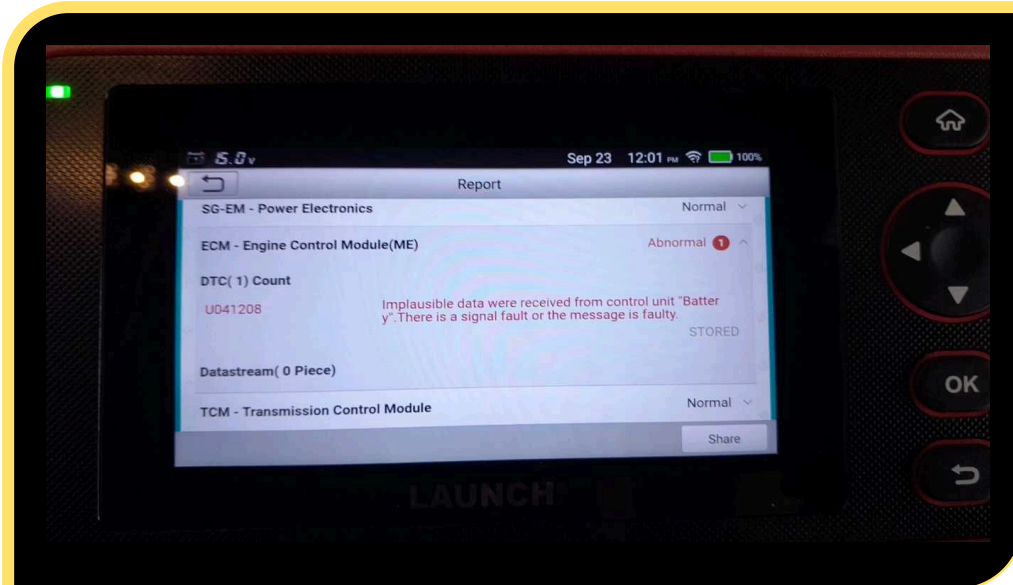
5.0v Sep 23 12:01 PM 100%

Report

SG-EM - Power Electronics Normal

ECM - Engine Control Module(ME) Abnormal 1

DTC( 1) Count

U041208 Implausible data were received from control unit "Battery".There is a signal fault or the message is faulty.

STORED

Datastream( 0 Piece)

TCM - Transmission Control Module Normal

Share

LAUNCH

OK